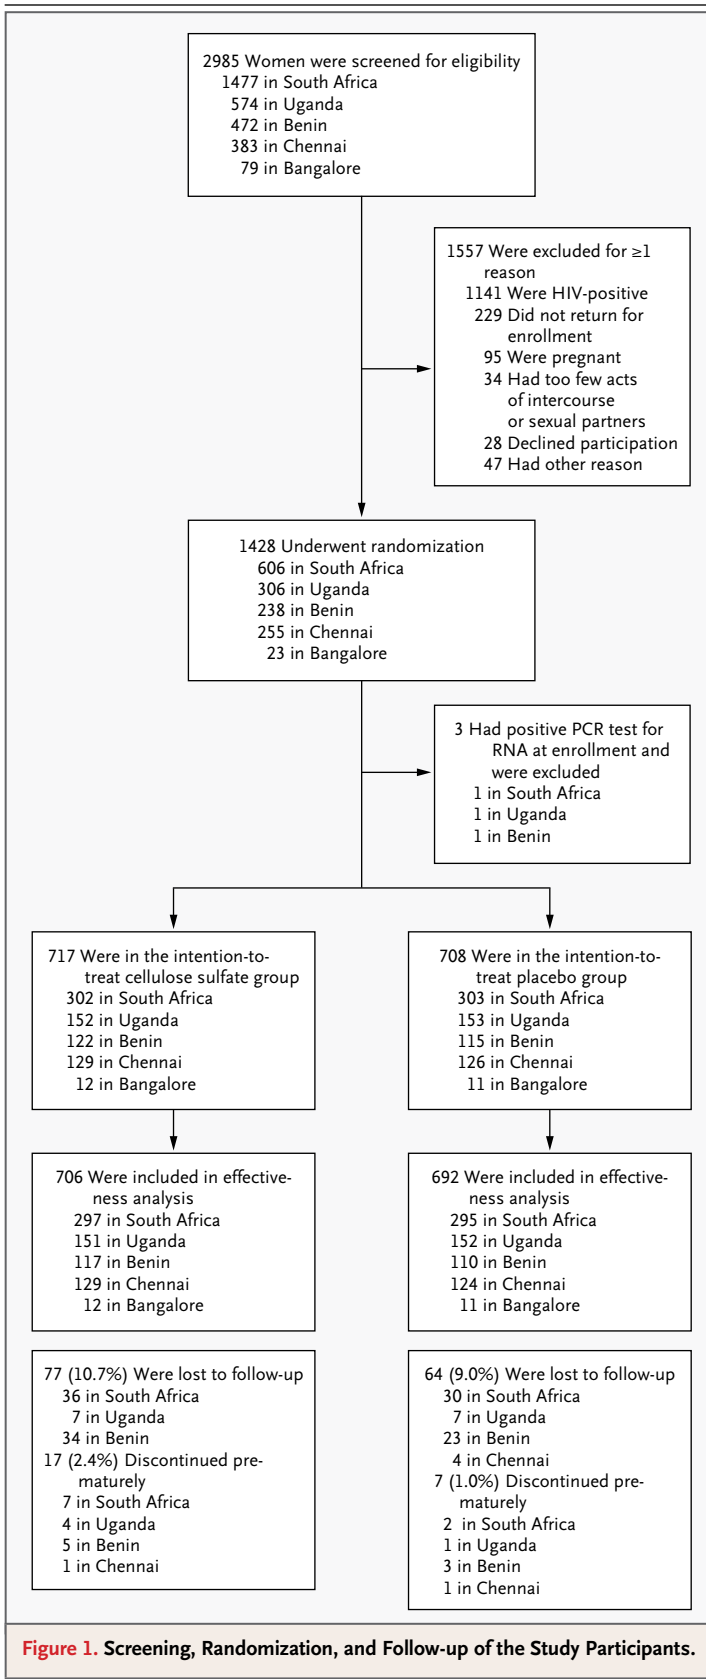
2985 Women were screened for eligibility
1477 in South Africa
574 in Uganda
472 in Benin
383 in Chennai
79 in Bangalore

1557 Were excluded for ≥1 reason
1141 Were HIV-positive
229 Did not return for enrollment
95 Were pregnant
34 Had too few acts of intercourse or sexual partners
28 Declined participation
47 Had other reason

1428 Underwent randomization
606 in South Africa
306 in Uganda
238 in Benin
255 in Chennai
23 in Bangalore

3 Had positive PCR test for RNA at enrollment and were excluded
1 in South Africa
1 in Uganda
1 in Benin

717 Were in the intention-to-treat cellulose sulfate group
302 in South Africa
152 in Uganda
122 in Benin
129 in Chennai
12 in Bangalore

708 Were in the intention-to-treat placebo group
303 in South Africa
153 in Uganda
115 in Benin
126 in Chennai
11 in Bangalore

706 Were included in effectiveness analysis
297 in South Africa
151 in Uganda
117 in Benin
129 in Chennai
12 in Bangalore

692 Were included in effectiveness analysis
295 in South Africa
152 in Uganda
110 in Benin
124 in Chennai
11 in Bangalore

77 (10.7%) Were lost to follow-up
36 in South Africa
7 in Uganda
34 in Benin
17 (2.4%) Discontinued prematurely
7 in South Africa
4 in Uganda
5 in Benin
1 in Chennai

64 (9.0%) Were lost to follow-up
30 in South Africa
7 in Uganda
23 in Benin
4 in Chennai
7 (1.0%) Discontinued prematurely
2 in South Africa
1 in Uganda
3 in Benin
1 in Chennai

Figure 1. Screening, Randomization, and Follow-up of the Study Participants.